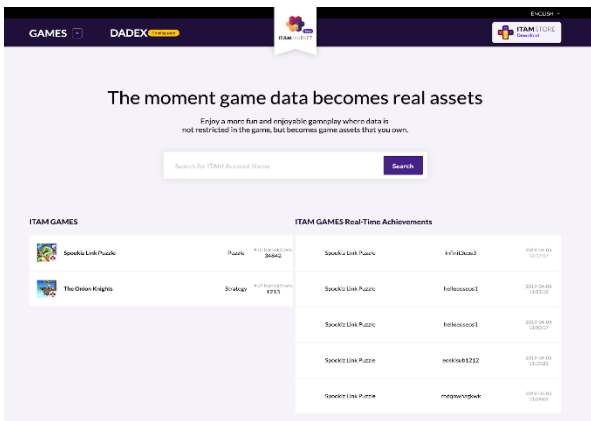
ENGLISH

GAMES

DADEX Coming soon

ITAM

ITAM STORE Download

The moment game data becomes real assets

Enjoy a more fun and enjoyable gameplay where data is not restricted in the game, but becomes game assets that you own.

Search for ITAM Account Name

Search

ITAM GAMES

| | | | |
|---|---|---|---|
| Spookiz Link Puzzle | Puzzle | # of Achievements | 34842 |
| The Onion Knights | Strategy | # of Achievements | 1713 |

ITAM GAMES Real-Time Achievements

| | | |
|---|---|---|
| Spookiz Link Puzzle | infinit3cus3 | 2019-04-05 12:57:17 |
| Spookiz Link Puzzle | hellocococo1 | 2019-04-05 13:00:32 |
| Spookiz Link Puzzle | hellocococo1 | 2019-04-05 13:00:17 |
| Spookiz Link Puzzle | eoskisub1212 | 2019-04-05 13:00:01 |
| Spookiz Link Puzzle | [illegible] | 2019-04-05 13:00:03 |